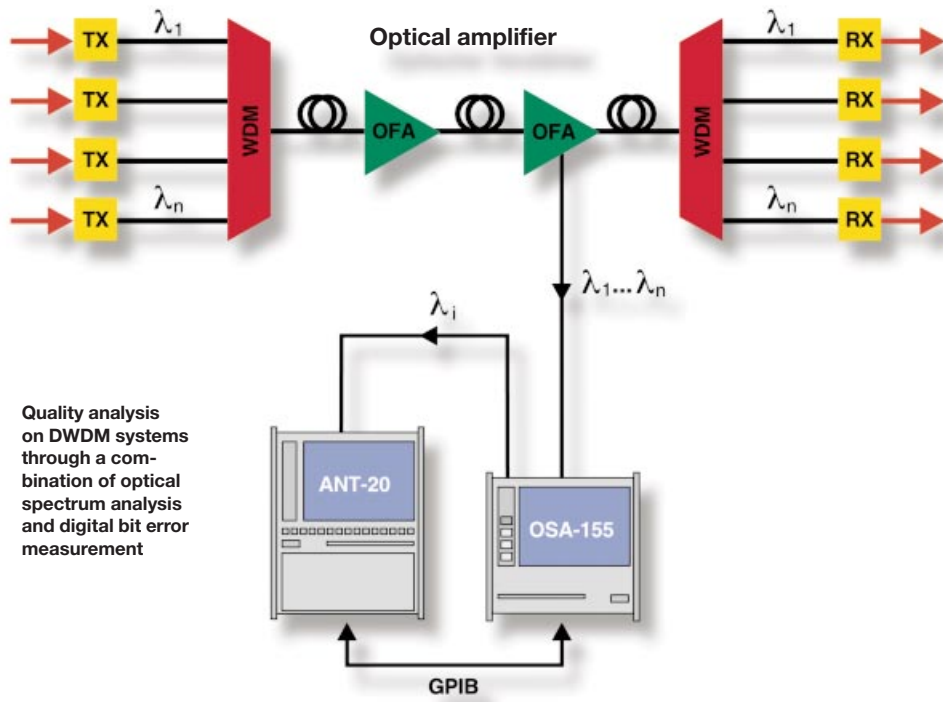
TX
TX
TX
TX
$\lambda_1$
$\lambda_n$
WDM
Optical amplifier
OFA
OFA
WDM
$\lambda_1$
$\lambda_n$
RX
RX
RX
RX
$\lambda_1 ... \lambda_n$
$\lambda_i$
Quality analysis on DWDM systems through a combination of optical spectrum analysis and digital bit error measurement
ANT-20
OSA-155
GPIB